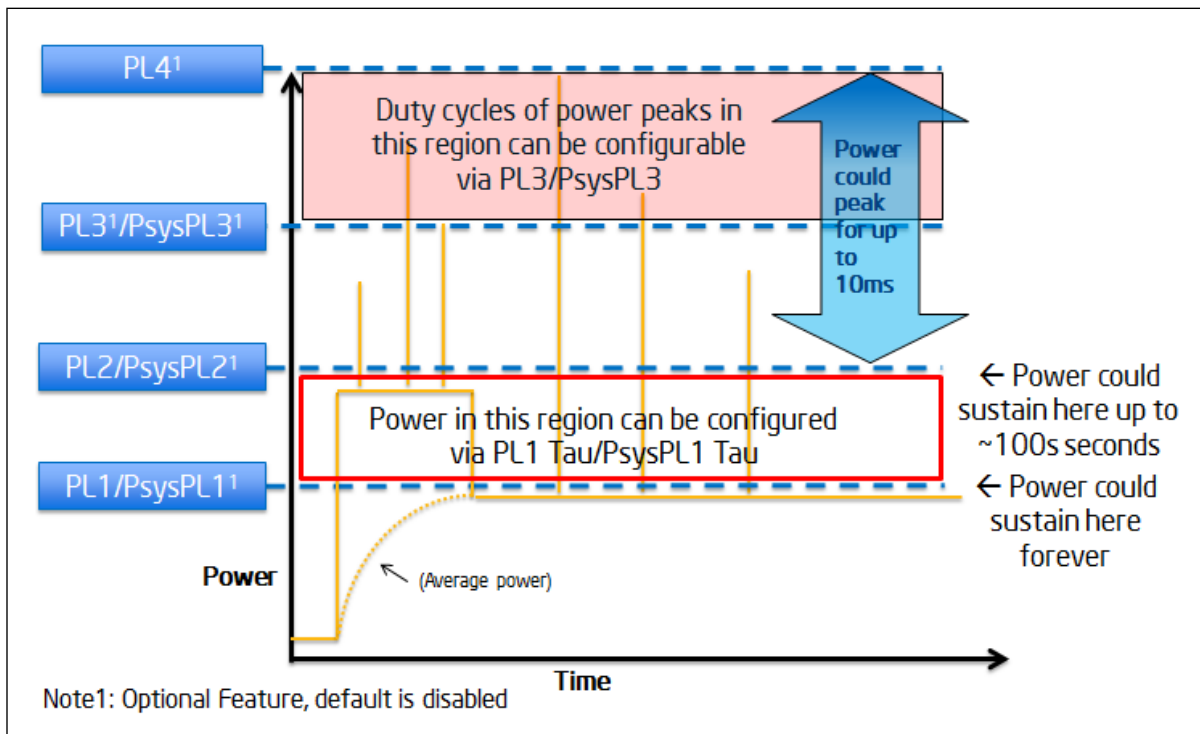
PL4$^1$

Duty cycles of power peaks in this region can be configurable via PL3/PsysPL3

Power could peak for up to 10ms

PL3$^1$/PsysPL3$^1$

PL2/PsysPL2$^1$

← Power could sustain here up to ~100s seconds

Power in this region can be configured via PL1 Tau/PsysPL1 Tau

PL1/PsysPL1$^1$

← Power could sustain here forever

Power

(Average power)

Time

Note1: Optional Feature, default is disabled